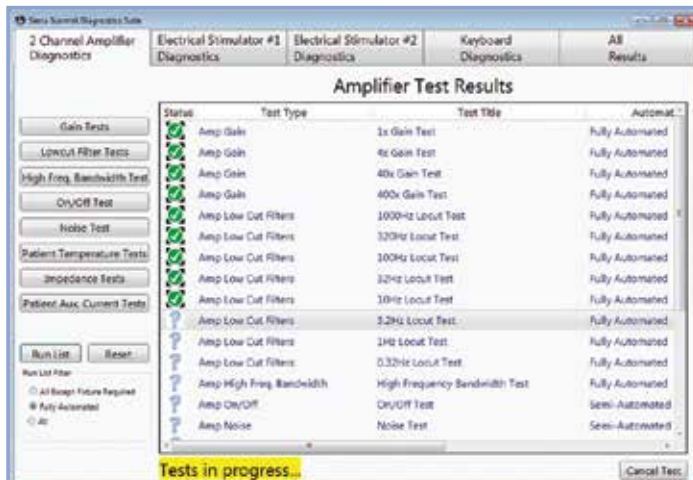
Sierra Summit Diagnostic Suite

2 Channel Amplifier Diagnostics | Electrical Stimulator #1 Diagnostics | Electrical Stimulator #2 Diagnostics | Keyboard Diagnostics | All Results

Amplifier Test Results

Gain Tests
Lowcut Filter Tests
High Freq. Bandwidth Test
On/Off Test
Noise Test
Patient Temperature Tests
Impedance Tests
Patient Aux. Current Tests

Run List
Reset
Run List Filter
All Except Fixture Required
Fully Automated
All

| Status | Test Type | Test Title | Automat |
|---|---|---|---|
| | Amp Gain | 1x Gain Test | Fully Automated |
| | Amp Gain | 4x Gain Test | Fully Automated |
| | Amp Gain | 40x Gain Test | Fully Automated |
| | Amp Gain | 400x Gain Test | Fully Automated |
| | Amp Low Cut Filters | 1000Hz Locut Test | Fully Automated |
| | Amp Low Cut Filters | 320Hz Locut Test | Fully Automated |
| | Amp Low Cut Filters | 100Hz Locut Test | Fully Automated |
| | Amp Low Cut Filters | 32Hz Locut Test | Fully Automated |
| | Amp Low Cut Filters | 10Hz Locut Test | Fully Automated |
| ? | Amp Low Cut Filters | 3.2Hz Locut Test | Fully Automated |
| ? | Amp Low Cut Filters | 1Hz Locut Test | Fully Automated |
| ? | Amp Low Cut Filters | 0.32Hz Locut Test | Fully Automated |
| ? | Amp High Freq. Bandwidth | High Frequency Bandwidth Test | Fully Automated |
| ? | Amp On/Off | On/Off Test | Semi-Automated |
| ? | Amp Noise | Noise Test | Semi-Automated |

Tests in progress...

Cancel Test